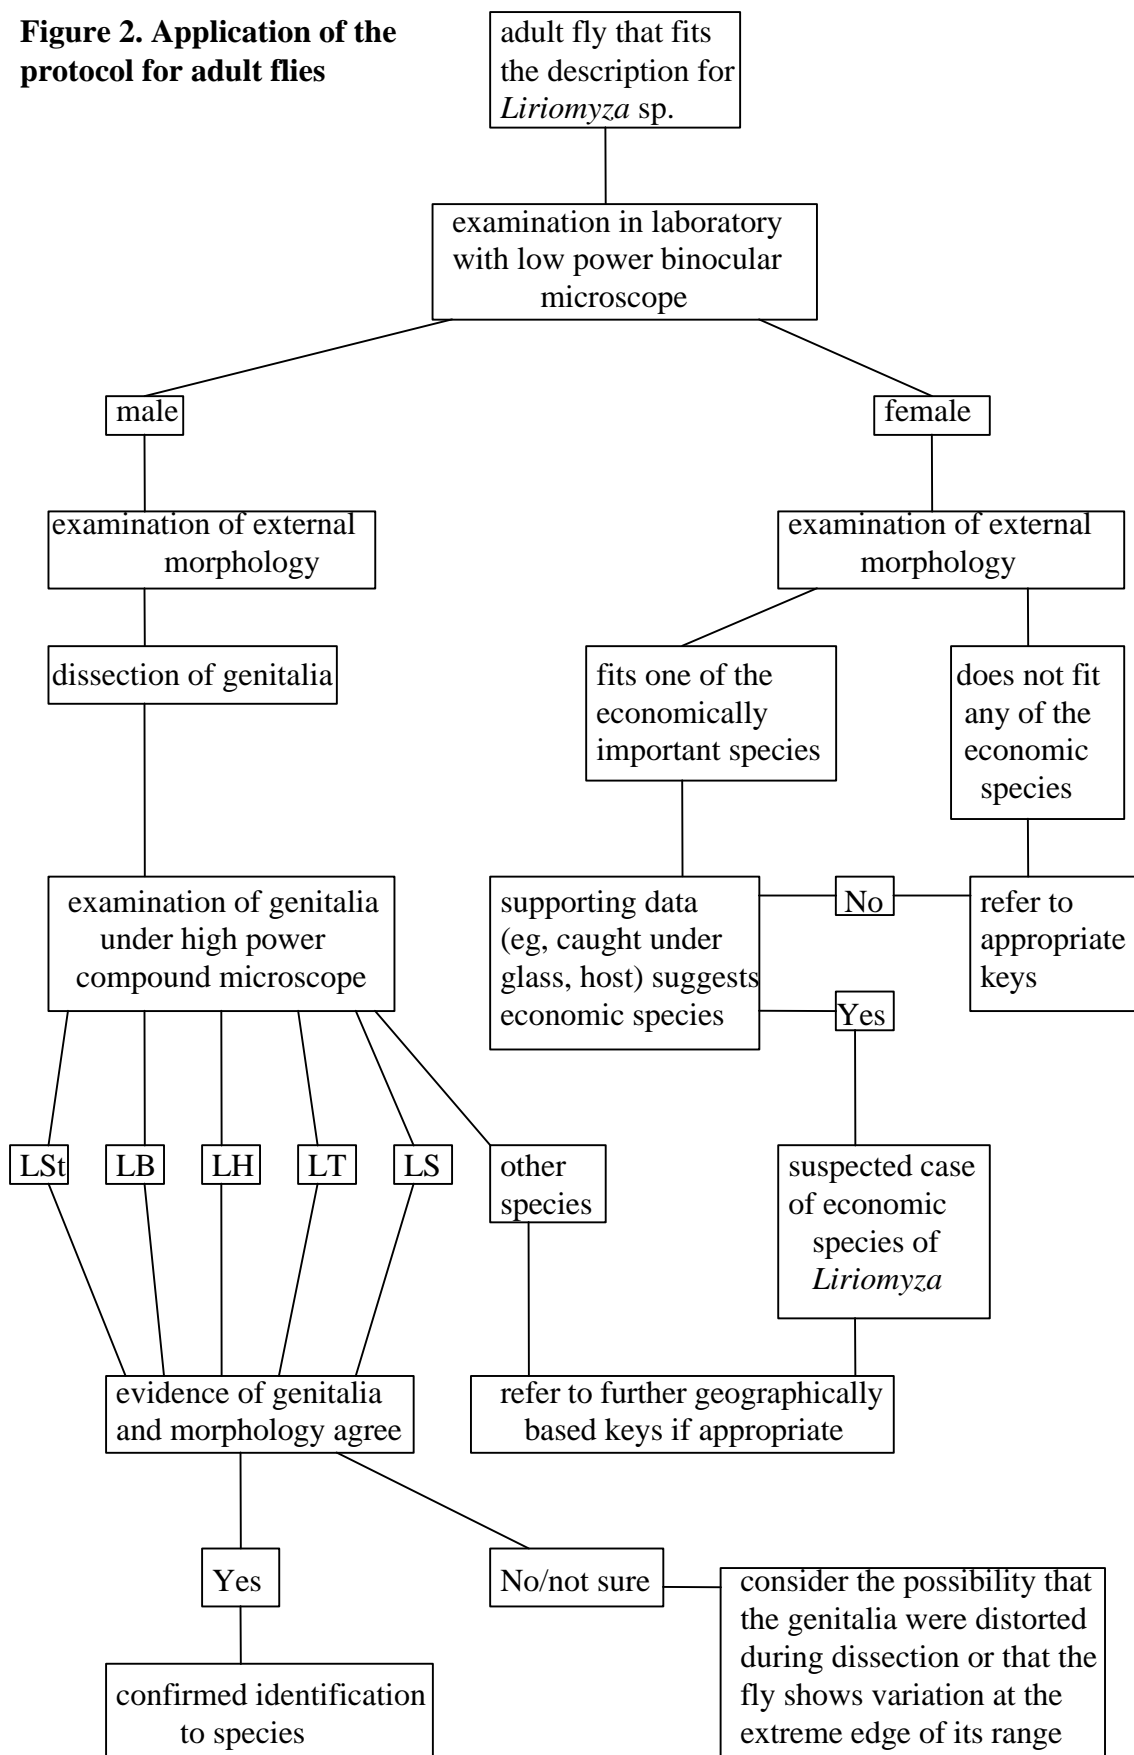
**Figure 2. Application of the protocol for adult flies**

adult fly that fits the description for *Liriomyza* sp.

examination in laboratory with low power binocular microscope

male

female

examination of external morphology

examination of external morphology

dissection of genitalia

fits one of the economically important species

does not fit any of the economic species

examination of genitalia under high power compound microscope

supporting data (eg, caught under glass, host) suggests economic species

No

refer to appropriate keys

Yes

LSt

LB

LH

LT

LS

other species

suspected case of economic species of *Liriomyza*

evidence of genitalia and morphology agree

refer to further geographically based keys if appropriate

Yes

No/not sure

consider the possibility that the genitalia were distorted during dissection or that the fly shows variation at the extreme edge of its range

confirmed identification to species